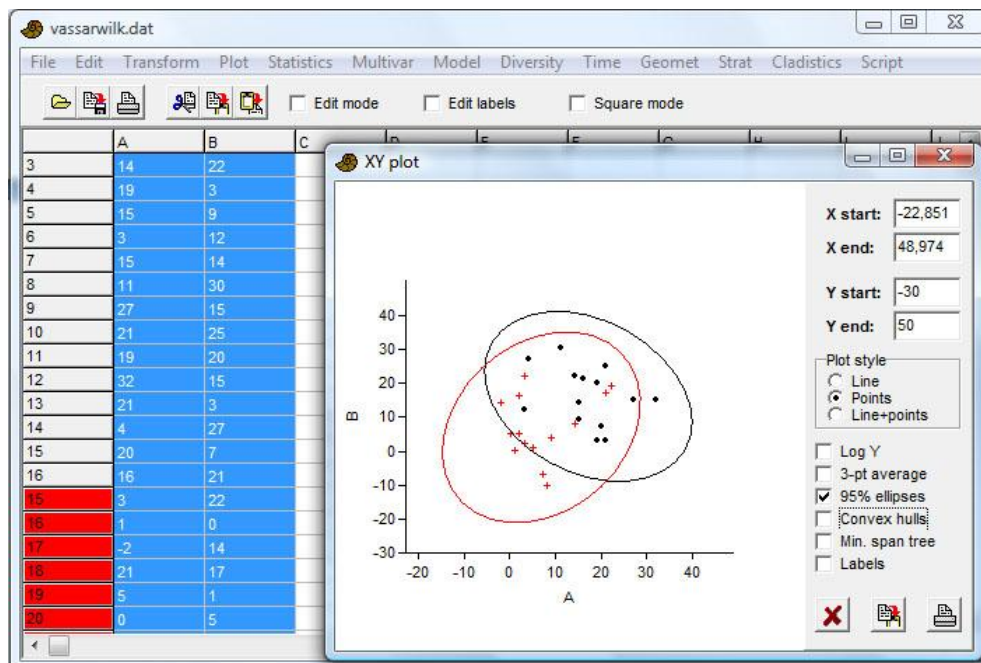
vassarwilk.dat

File Edit Transform Plot Statistics Multivar Model Diversity Time Geomet Strat Cladistics Script

Edit mode Edit labels Square mode

| | A | B | C |
|---|---|---|---|
| 3 | 14 | 22 | |
| 4 | 19 | 3 | |
| 5 | 15 | 9 | |
| 6 | 3 | 12 | |
| 7 | 15 | 14 | |
| 8 | 11 | 30 | |
| 9 | 27 | 15 | |
| 10 | 21 | 25 | |
| 11 | 19 | 20 | |
| 12 | 32 | 15 | |
| 13 | 21 | 3 | |
| 14 | 4 | 27 | |
| 15 | 20 | 7 | |
| 16 | 16 | 21 | |
| 15 | 3 | 22 | |
| 16 | 1 | 0 | |
| 17 | -2 | 14 | |
| 18 | 21 | 17 | |
| 19 | 5 | 1 | |
| 20 | 0 | 5 | |

XY plot

40
30
20
10
0
-10
-20
-30
B
-20 -10 0 10 20 30 40
A

X start: -22,851
X end: 48,974
Y start: -30
Y end: 50

Plot style
Line
Points
Line+points

Log Y
3-pt average
95% ellipses
Convex hulls
Min. span tree
Labels